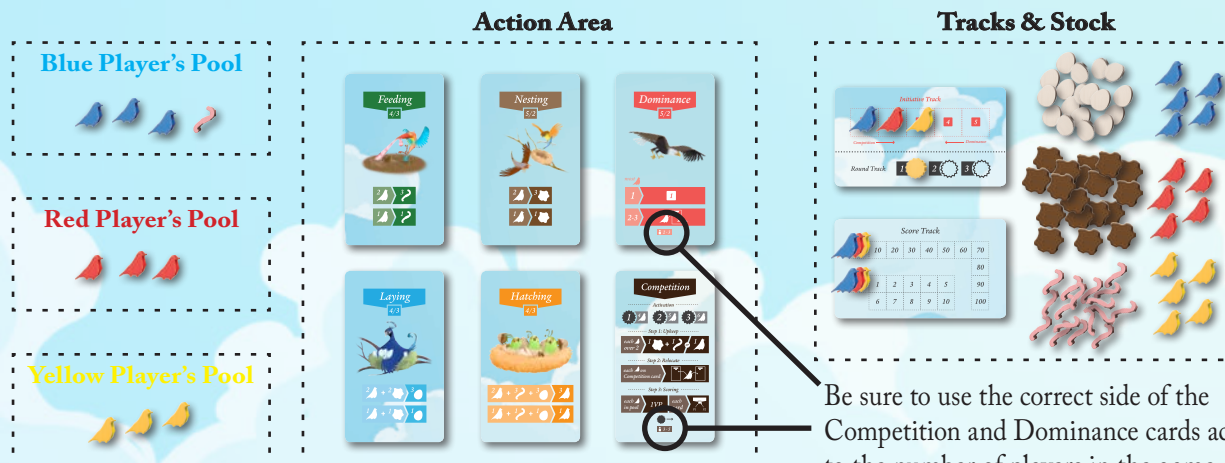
Action Area

Tracks & Stock

Blue Player's Pool

Red Player's Pool

Yellow Player's Pool

Feeding
4/3

Nesting
5/2

Dominance
5/2

1

2-3

Laying

Hatching
4/3

Competition

Activation

1 2 3

Step 1: Upkeep

Step 2: Relocate

Step 3: Scoring

1VP

Initiative Track

Round Track

1 2 3

Score Track

| 10 | 20 | 30 | 40 | 50 | 60 | 70 |
|---|---|---|---|---|---|---|
| | | | | | | 80 |
| 1 | 2 | 3 | 4 | 5 | | 90 |
| 6 | 7 | 8 | 9 | 10 | | 100 |

Be sure to use the correct side of the Competition and Dominance cards ac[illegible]